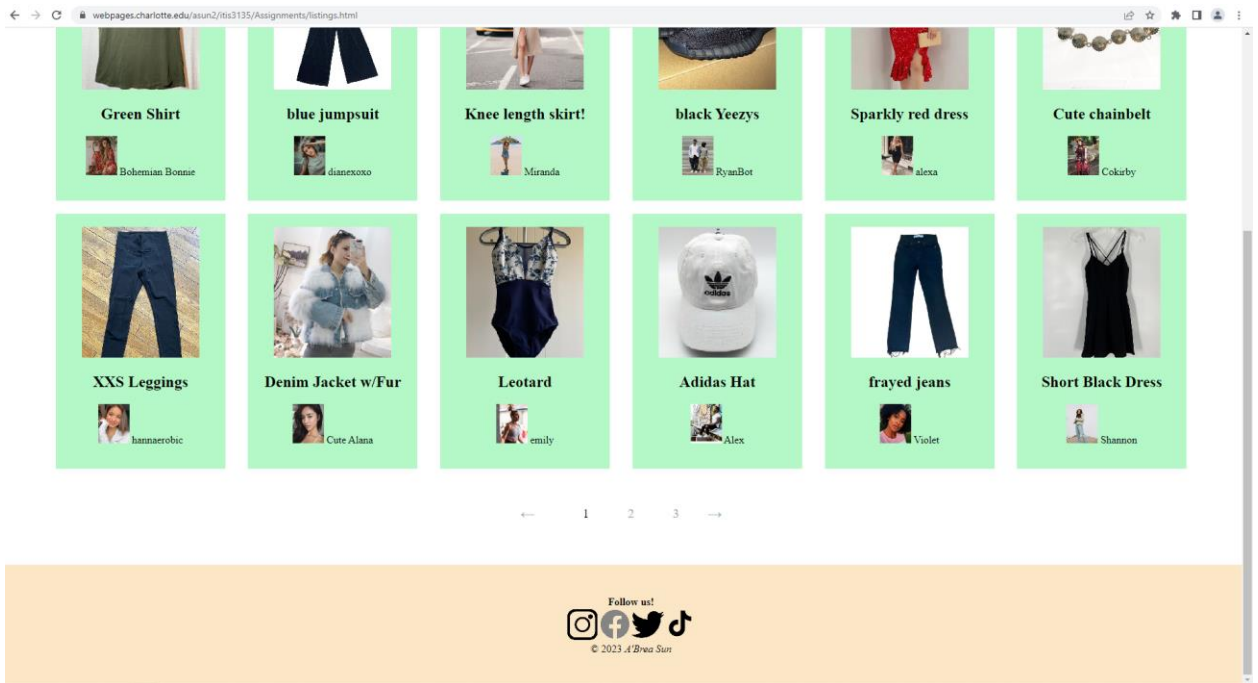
webpages.charlotte.edu/asun2/itis3135/Assignments/listings.html

Green Shirt
Bohemian Bonnie

blue jumpsuit
dianexoxo

Knee length skirt!
Miranda

black Yeezys
RyanBot

Sparkly red dress
alexa

Cute chainbelt
Cokirby

XXS Leggings
hannaerobic

Denim Jacket w/Fur
Cute Alana

Leotard
emily

Adidas Hat
Alex

frayed jeans
Violet

Short Black Dress
Shannon

← 1 2 3 →

Follow us!

© 2023 A'Brea Sun